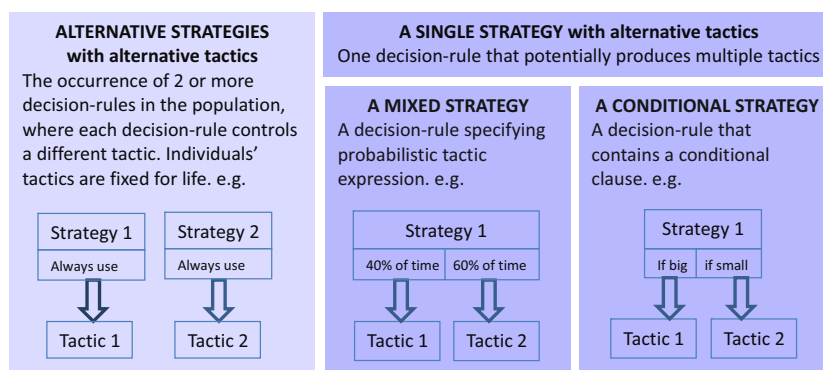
ALTERNATIVE STRATEGIES with alternative tactics
The occurrence of 2 or more decision-rules in the population, where each decision-rule controls a different tactic. Individuals' tactics are fixed for life. e.g.

Strategy 1
Always use
Tactic 1

Strategy 2
Always use
Tactic 2

A SINGLE STRATEGY with alternative tactics
One decision-rule that potentially produces multiple tactics

A MIXED STRATEGY
A decision-rule specifying probabilistic tactic expression. e.g.

Strategy 1
40% of time
60% of time
Tactic 1
Tactic 2

A CONDITIONAL STRATEGY
A decision-rule that contains a conditional clause. e.g.

Strategy 1
If big
if small
Tactic 1
Tactic 2